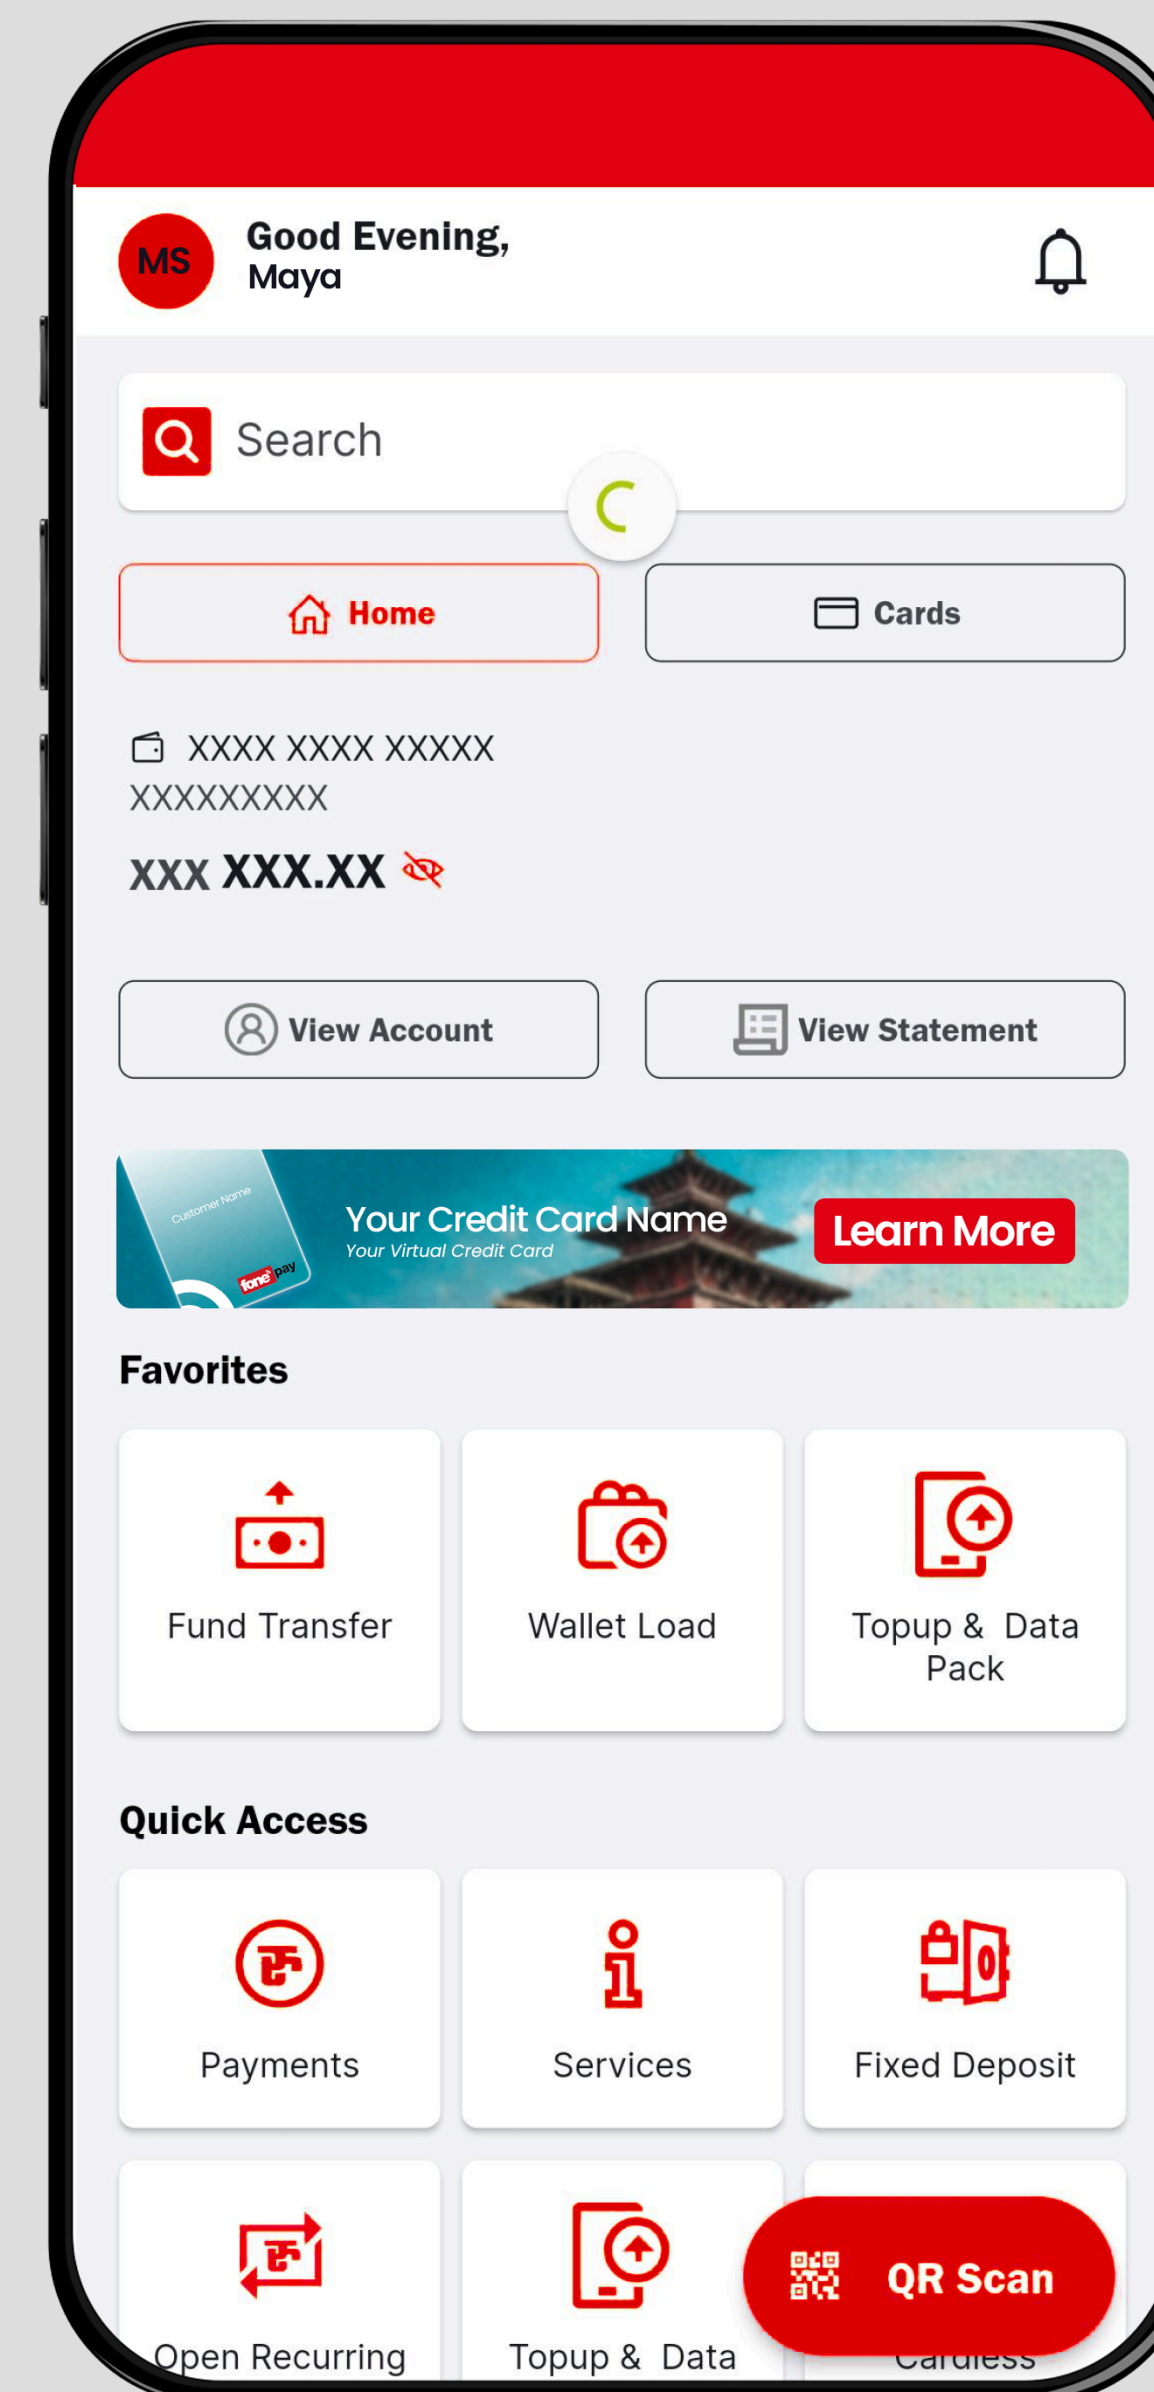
MS
Good Evening,
Maya

Search

Home
Cards

XXXX XXXX XXXXX XXXXXXXXX
XXX XXX.XX

View Account
View Statement

Customer Name
fone pay
Your Credit Card Name
Your Virtual Credit Card
Learn More

Favorites

Fund Transfer
Wallet Load
Topup & Data Pack

Quick Access

Payments
Services
Fixed Deposit

Open Recurring
Topup & Data
Cardless
QR Scan